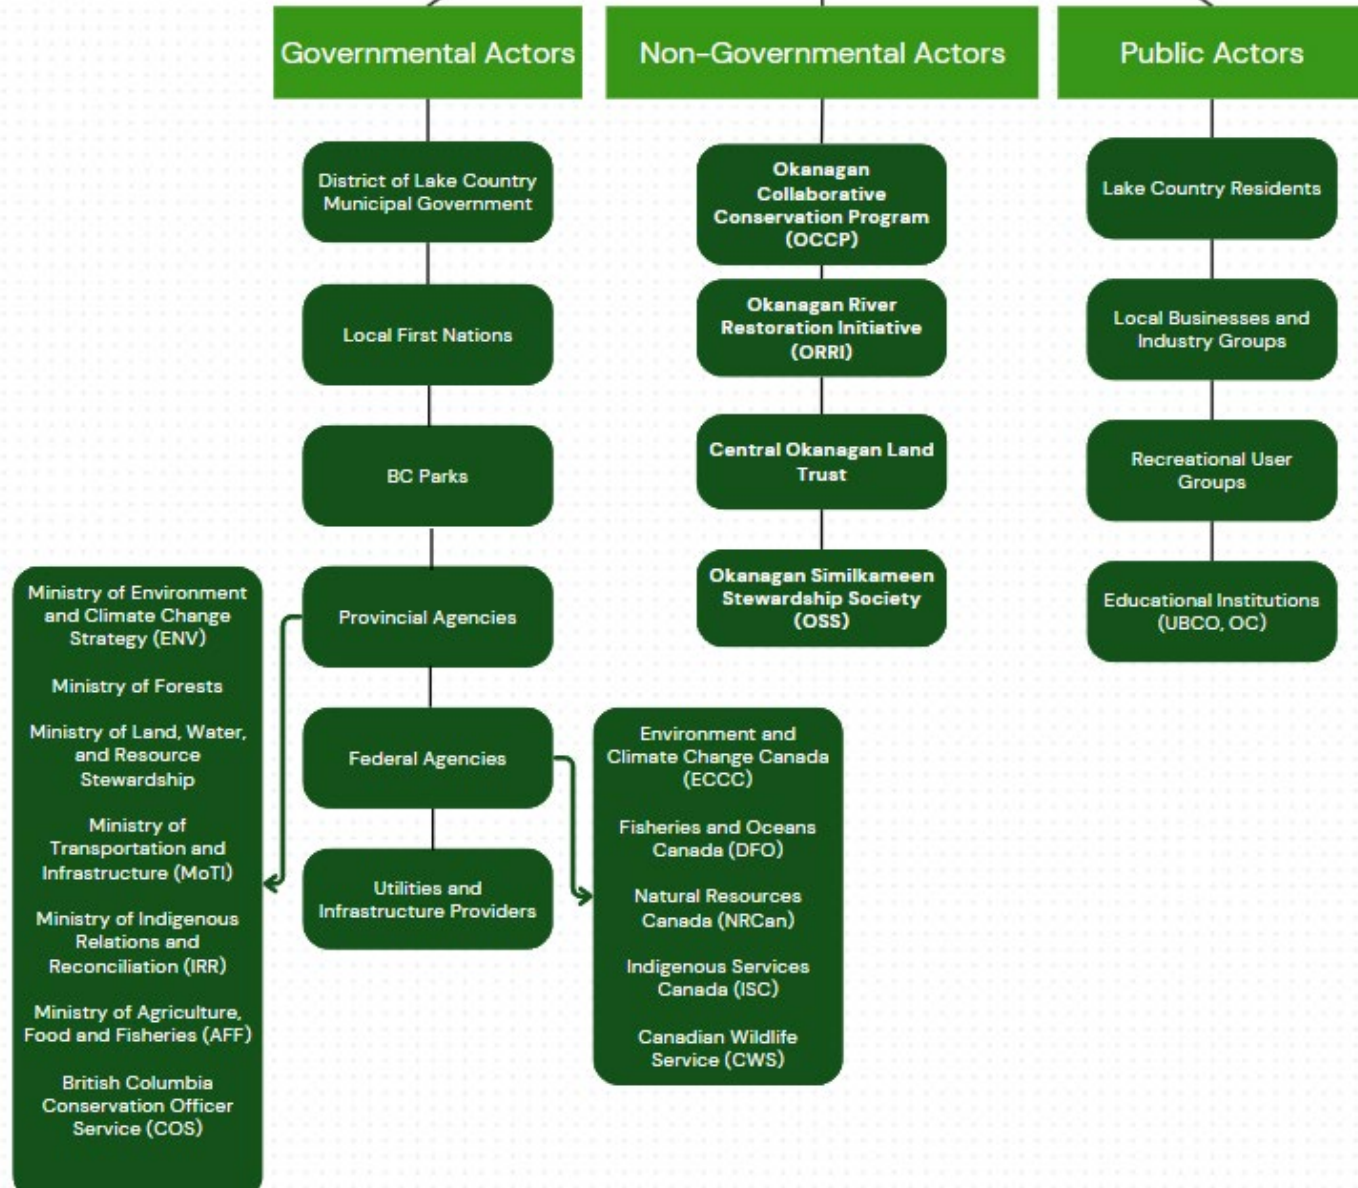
Governmental Actors

District of Lake Country Municipal Government

Local First Nations

BC Parks

Provincial Agencies

Federal Agencies

Utilities and Infrastructure Providers

Ministry of Environment and Climate Change Strategy (ENV)

Ministry of Forests

Ministry of Land, Water, and Resource Stewardship

Ministry of Transportation and Infrastructure (MoTI)

Ministry of Indigenous Relations and Reconciliation (IRR)

Ministry of Agriculture, Food and Fisheries (AFF)

British Columbia Conservation Officer Service (COS)

Environment and Climate Change Canada (ECCC)

Fisheries and Oceans Canada (DFO)

Natural Resources Canada (NRCan)

Indigenous Services Canada (ISC)

Canadian Wildlife Service (CWS)

Non-Governmental Actors

Okanagan Collaborative Conservation Program (OCCP)

Okanagan River Restoration Initiative (ORRI)

Central Okanagan Land Trust

Okanagan Similkameen Stewardship Society (OSS)

Public Actors

Lake Country Residents

Local Businesses and Industry Groups

Recreational User Groups

Educational Institutions (UBCO, OC)